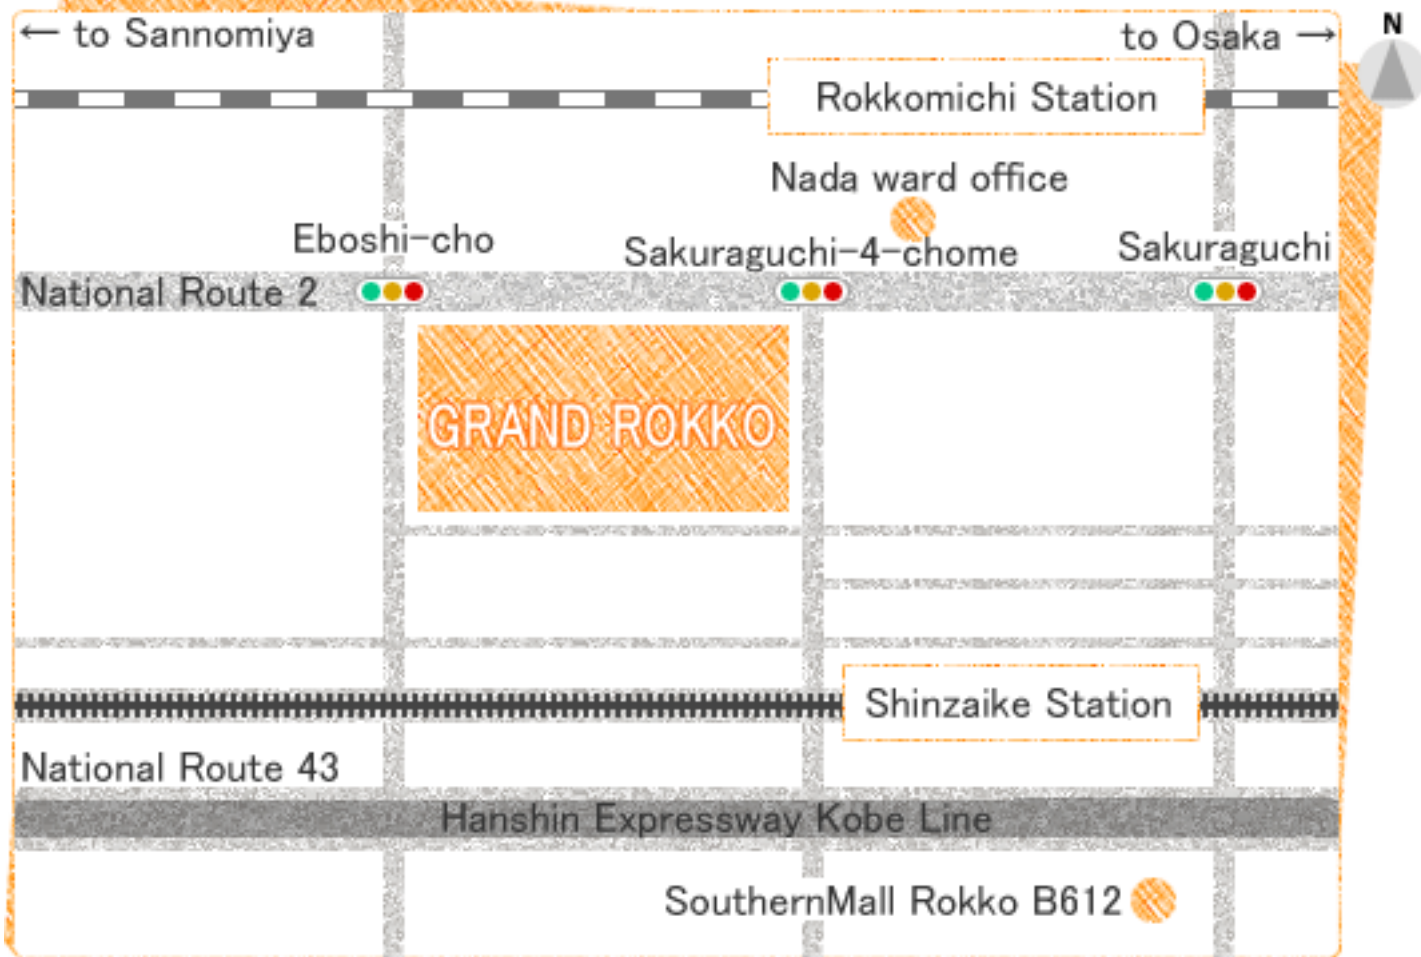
← to Sannomiya

to Osaka →

N

Rokkomichi Station

Nada ward office

Eboshi-cho

Sakuraguchi-4-chome

Sakuraguchi

National Route 2

GRAND ROKKO

Shinzaike Station

National Route 43

Hanshin Expressway Kobe Line

SouthernMall Rokko B612